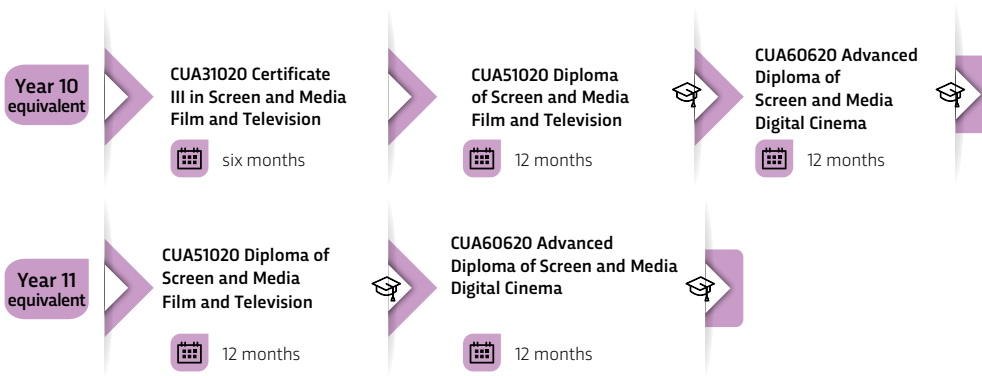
Year 10 equivalent

CUA31020 Certificate III in Screen and Media Film and Television

six months

CUA51020 Diploma of Screen and Media Film and Television

12 months

CUA60620 Advanced Diploma of Screen and Media Digital Cinema

12 months

Year 11 equivalent

CUA51020 Diploma of Screen and Media Film and Television

12 months

CUA60620 Advanced Diploma of Screen and Media Digital Cinema

12 months